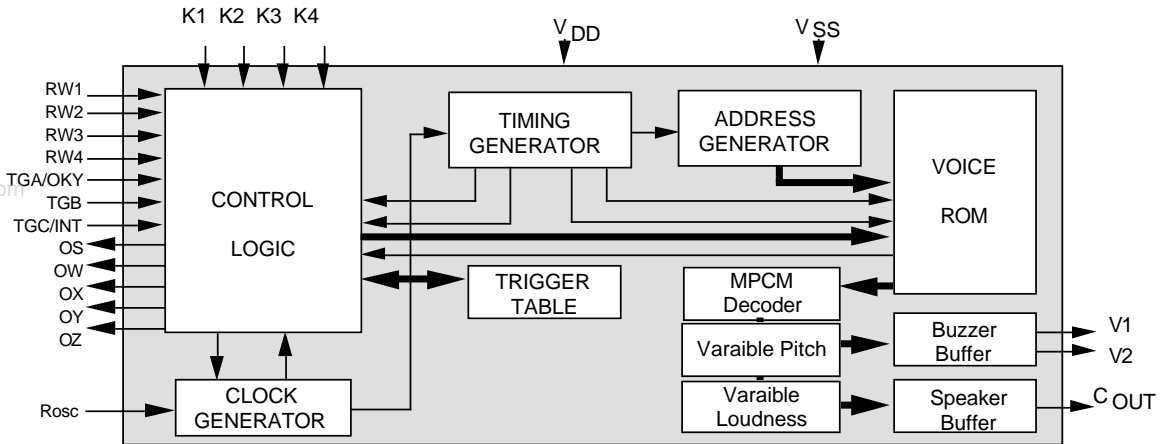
K1 K2 K3 K4

V DD

V SS

RW1
RW2
RW3
RW4
TGA/OKY
TGB
TGC/INT
OS
OW
OX
OY
OZ

CONTROL

LOGIC

TIMING GENERATOR

ADDRESS GENERATOR

VOICE

ROM

TRIGGER TABLE

MPCM Decoder

Varaible Pitch

Varaible Loudness

Buzzer Buffer

Speaker Buffer

V1
V2
C OUT

Rosc

CLOCK GENERATOR